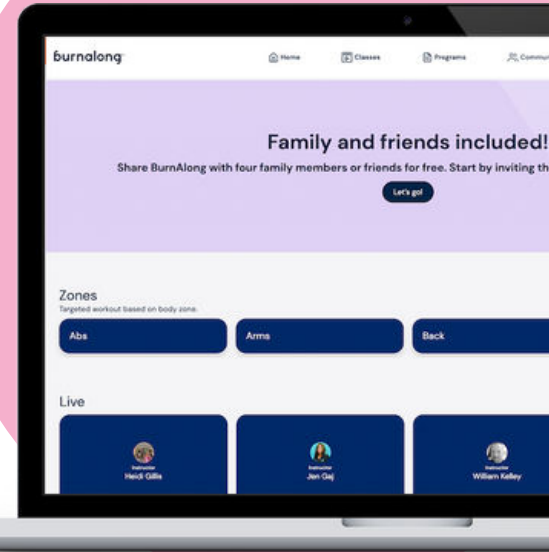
burnalong

Home Classes Programs Commun

Family and friends included!

Share BurnAlong with four family members or friends for free. Start by inviting th

Let's go!

Zones

Targeted workout based on body zone.

Abs

Arms

Back

Live

Instructor
Heidi Gillis

Instructor
Jen Gaj

Instructor
William Kelley